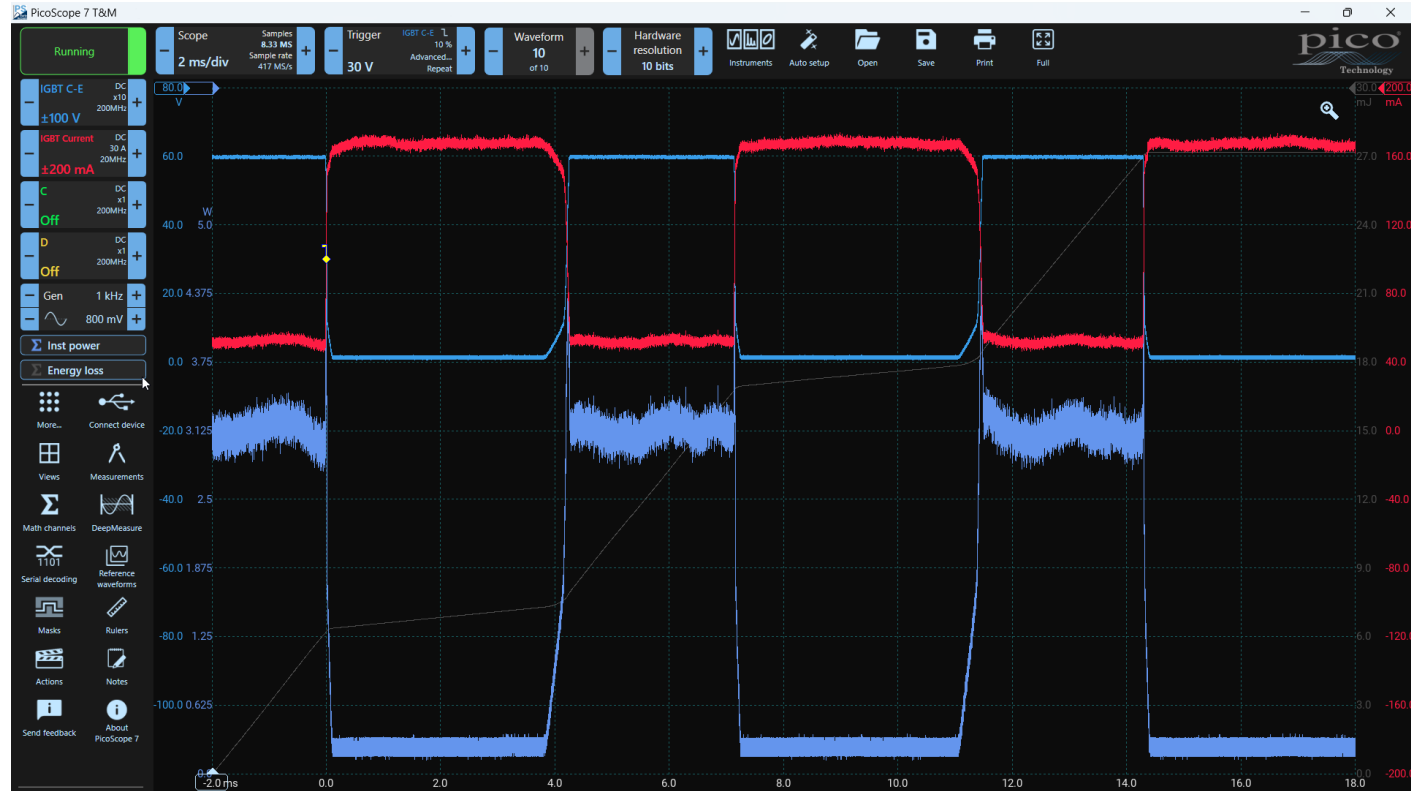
PicoScope 7 T&M

Running

Scope
2 ms/div
Samples
8.33 MS
Sample rate
417 MS/s

Trigger
30 V
IGBT C-E
10 %
Advanced...
Repeat

Waveform
10
of 10

Hardware resolution
10 bits

Instruments
Auto setup
Open
Save
Print
Full

pico
Technology

IGBT C-E
DC
x10
200MHz
±100 V

IGBT Current
DC
30 A
20MHz
±200 mA

C
DC
x1
200MHz
Off

D
DC
x1
200MHz
Off

Gen
1 kHz
800 mV

Inst power
Energy loss

More...
Connect device
Views
Measurements
Math channels
DeepMeasure
Serial decoding
Reference waveforms
Masks
Rulers
Actions
Notes
Send feedback
About PicoScope 7

80.0
V
60.0
W
40.0 5.0
20.0 4.375
0.0 3.75
-20.0 3.125
-40.0 2.5
-60.0 1.875
-80.0 1.25
-100.0 0.625

30.0
mJ
27.0
24.0
21.0
18.0
15.0
12.0
9.0
6.0
3.0

200.0
mA
160.0
120.0
80.0
40.0
0.0
-40.0
-80.0
-120.0
-160.0
-200.0

-2.0 ms
0.0
2.0
4.0
6.0
8.0
10.0
12.0
14.0
16.0
18.0